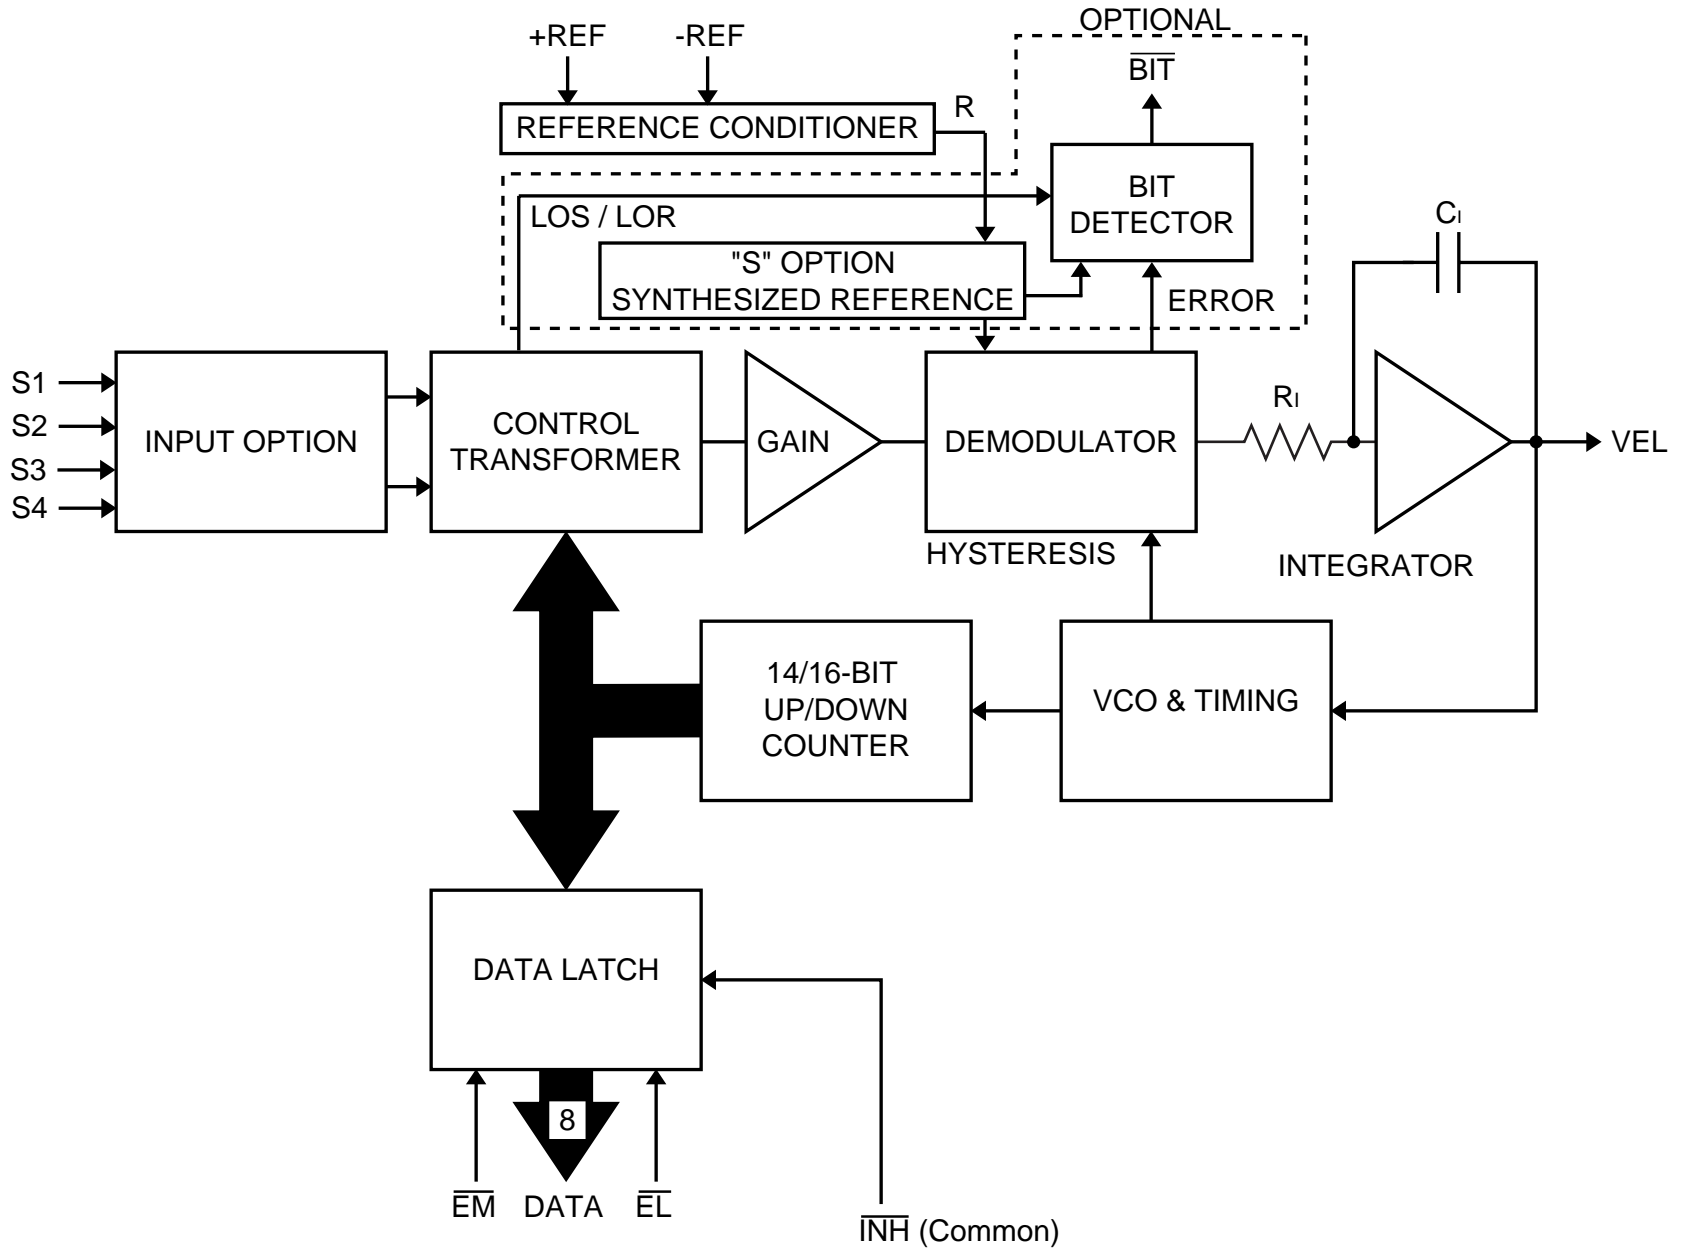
OPTIONAL
+REF
-REF
$\overline{BIT}$
REFERENCE CONDITIONER
R
BIT DETECTOR
LOS / LOR
$C_I$
"S" OPTION SYNTHESIZED REFERENCE
ERROR
S1
S2
S3
S4
INPUT OPTION
CONTROL TRANSFORMER
GAIN
DEMODULATOR
$R_I$
VEL
HYSTERESIS
INTEGRATOR
14/16-BIT UP/DOWN COUNTER
VCO & TIMING
DATA LATCH
8
$\overline{EM}$
DATA
$\overline{EL}$
$\overline{INH}$ (Common)